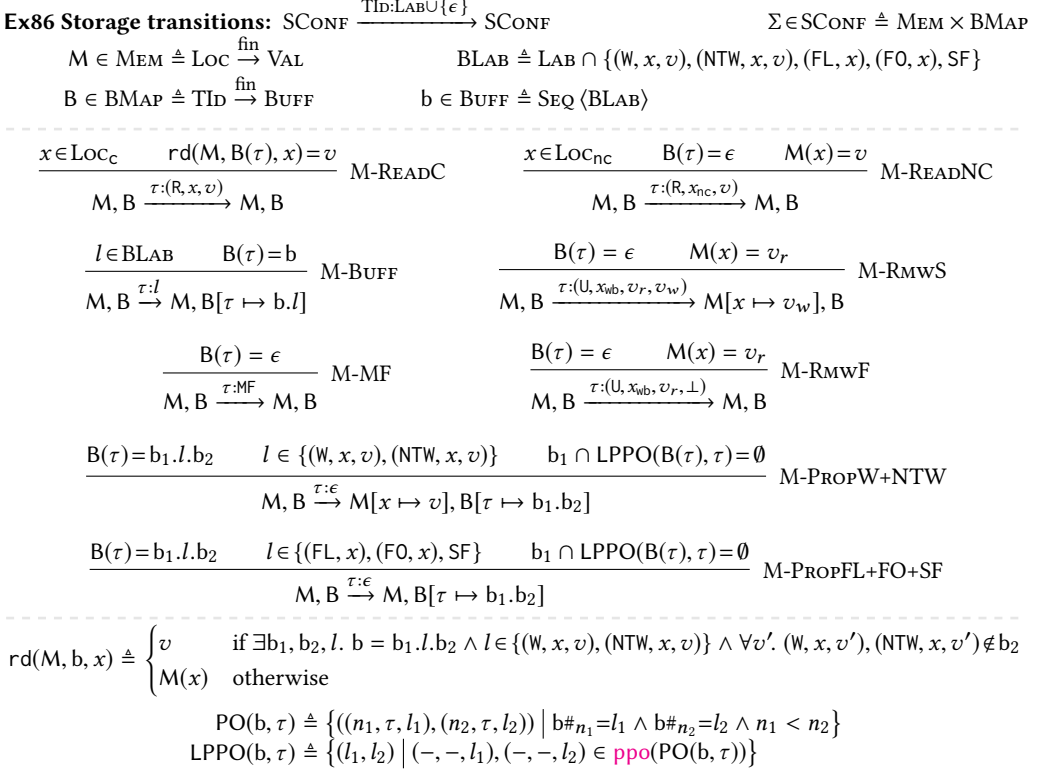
**Ex86 Storage transitions:** $\text{SConf} \xrightarrow{\text{TId:Lab}\cup\{\epsilon\}} \text{SConf}$ $\Sigma \in \text{SConf} \triangleq \text{Mem} \times \text{BMap}$

$\mathsf{M} \in \text{Mem} \triangleq \text{Loc} \xrightarrow{\text{fin}} \text{Val}$ $\text{BLab} \triangleq \text{Lab} \cap \{(\mathtt{W}, x, v), (\mathtt{NTW}, x, v), (\mathtt{FL}, x), (\mathtt{FO}, x), \mathtt{SF}\}$

$\mathsf{B} \in \text{BMap} \triangleq \text{TId} \xrightarrow{\text{fin}} \text{Buff}$ $\mathsf{b} \in \text{Buff} \triangleq \text{Seq}\langle\text{BLab}\rangle$

$\frac{x \in \text{Loc}_{\mathsf{c}} \quad \mathsf{rd}(\mathsf{M}, \mathsf{B}(\tau), x) = v}{\mathsf{M}, \mathsf{B} \xrightarrow{\tau:(\mathtt{R}, x, v)} \mathsf{M}, \mathsf{B}}$ M-ReadC

$\frac{x \in \text{Loc}_{\mathsf{nc}} \quad \mathsf{B}(\tau) = \epsilon \quad \mathsf{M}(x) = v}{\mathsf{M}, \mathsf{B} \xrightarrow{\tau:(\mathtt{R}, x_{\mathsf{nc}}, v)} \mathsf{M}, \mathsf{B}}$ M-ReadNC

$\frac{l \in \text{BLab} \quad \mathsf{B}(\tau) = \mathsf{b}}{\mathsf{M}, \mathsf{B} \xrightarrow{\tau:l} \mathsf{M}, \mathsf{B}[\tau \mapsto \mathsf{b}.l]}$ M-Buff

$\frac{\mathsf{B}(\tau) = \epsilon \quad \mathsf{M}(x) = v_r}{\mathsf{M}, \mathsf{B} \xrightarrow{\tau:(\mathtt{U}, x_{\mathsf{wb}}, v_r, v_w)} \mathsf{M}[x \mapsto v_w], \mathsf{B}}$ M-RmwS

$\frac{\mathsf{B}(\tau) = \epsilon}{\mathsf{M}, \mathsf{B} \xrightarrow{\tau:\mathtt{MF}} \mathsf{M}, \mathsf{B}}$ M-MF

$\frac{\mathsf{B}(\tau) = \epsilon \quad \mathsf{M}(x) = v_r}{\mathsf{M}, \mathsf{B} \xrightarrow{\tau:(\mathtt{U}, x_{\mathsf{wb}}, v_r, \bot)} \mathsf{M}, \mathsf{B}}$ M-RmwF

$\frac{\mathsf{B}(\tau) = \mathsf{b}_1.l.\mathsf{b}_2 \quad l \in \{(\mathtt{W}, x, v), (\mathtt{NTW}, x, v)\} \quad \mathsf{b}_1 \cap \mathsf{LPPO}(\mathsf{B}(\tau), \tau) = \emptyset}{\mathsf{M}, \mathsf{B} \xrightarrow{\tau:\epsilon} \mathsf{M}[x \mapsto v], \mathsf{B}[\tau \mapsto \mathsf{b}_1.\mathsf{b}_2]}$ M-PropW+NTW

$\frac{\mathsf{B}(\tau) = \mathsf{b}_1.l.\mathsf{b}_2 \quad l \in \{(\mathtt{FL}, x), (\mathtt{FO}, x), \mathtt{SF}\} \quad \mathsf{b}_1 \cap \mathsf{LPPO}(\mathsf{B}(\tau), \tau) = \emptyset}{\mathsf{M}, \mathsf{B} \xrightarrow{\tau:\epsilon} \mathsf{M}, \mathsf{B}[\tau \mapsto \mathsf{b}_1.\mathsf{b}_2]}$ M-PropFL+FO+SF

$\mathsf{rd}(\mathsf{M}, \mathsf{b}, x) \triangleq \begin{cases} v & \text{if } \exists \mathsf{b}_1, \mathsf{b}_2, l.\ \mathsf{b} = \mathsf{b}_1.l.\mathsf{b}_2 \wedge l \in \{(\mathtt{W}, x, v), (\mathtt{NTW}, x, v)\} \wedge \forall v'.\ (\mathtt{W}, x, v'), (\mathtt{NTW}, x, v') \notin \mathsf{b}_2 \\ \mathsf{M}(x) & \text{otherwise} \end{cases}$

$\mathsf{PO}(\mathsf{b}, \tau) \triangleq \left\{((n_1, \tau, l_1), (n_2, \tau, l_2)) \mid \mathsf{b}\#_{n_1} = l_1 \wedge \mathsf{b}\#_{n_2} = l_2 \wedge n_1 < n_2\right\}$

$\mathsf{LPPO}(\mathsf{b}, \tau) \triangleq \left\{(l_1, l_2) \mid (-, -, l_1), (-, -, l_2) \in \mathsf{ppo}(\mathsf{PO}(\mathsf{b}, \tau))\right\}$